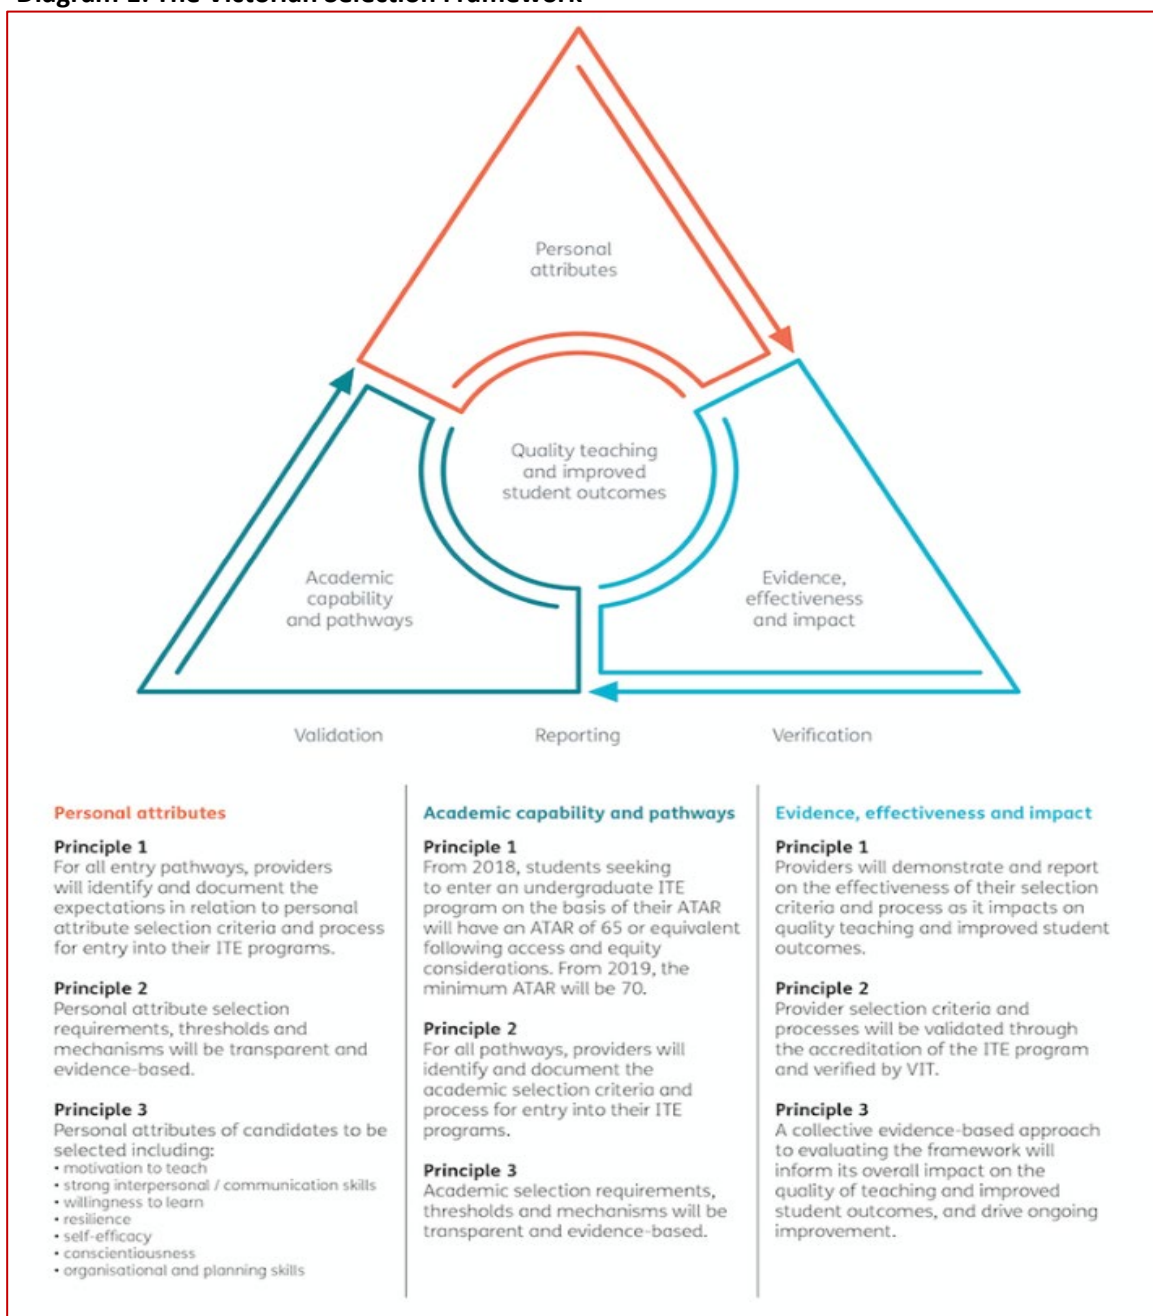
Diagram 1: The Victorian Selection Framework

Personal attributes

Quality teaching and improved student outcomes

Academic capability and pathways

Evidence, effectiveness and impact

Validation

Reporting

Verification

Personal attributes

Principle 1
For all entry pathways, providers will identify and document the expectations in relation to personal attribute selection criteria and process for entry into their ITE programs.

Principle 2
Personal attribute selection requirements, thresholds and mechanisms will be transparent and evidence-based.

Principle 3
Personal attributes of candidates to be selected including:
• motivation to teach
• strong interpersonal / communication skills
• willingness to learn
• resilience
• self-efficacy
• conscientiousness
• organisational and planning skills

Academic capability and pathways

Principle 1
From 2018, students seeking to enter an undergraduate ITE program on the basis of their ATAR will have an ATAR of 65 or equivalent following access and equity considerations. From 2019, the minimum ATAR will be 70.

Principle 2
For all pathways, providers will identify and document the academic selection criteria and process for entry into their ITE programs.

Principle 3
Academic selection requirements, thresholds and mechanisms will be transparent and evidence-based.

Evidence, effectiveness and impact

Principle 1
Providers will demonstrate and report on the effectiveness of their selection criteria and process as it impacts on quality teaching and improved student outcomes.

Principle 2
Provider selection criteria and processes will be validated through the accreditation of the ITE program and verified by VIT.

Principle 3
A collective evidence-based approach to evaluating the framework will inform its overall impact on the quality of teaching and improved student outcomes, and drive ongoing improvement.